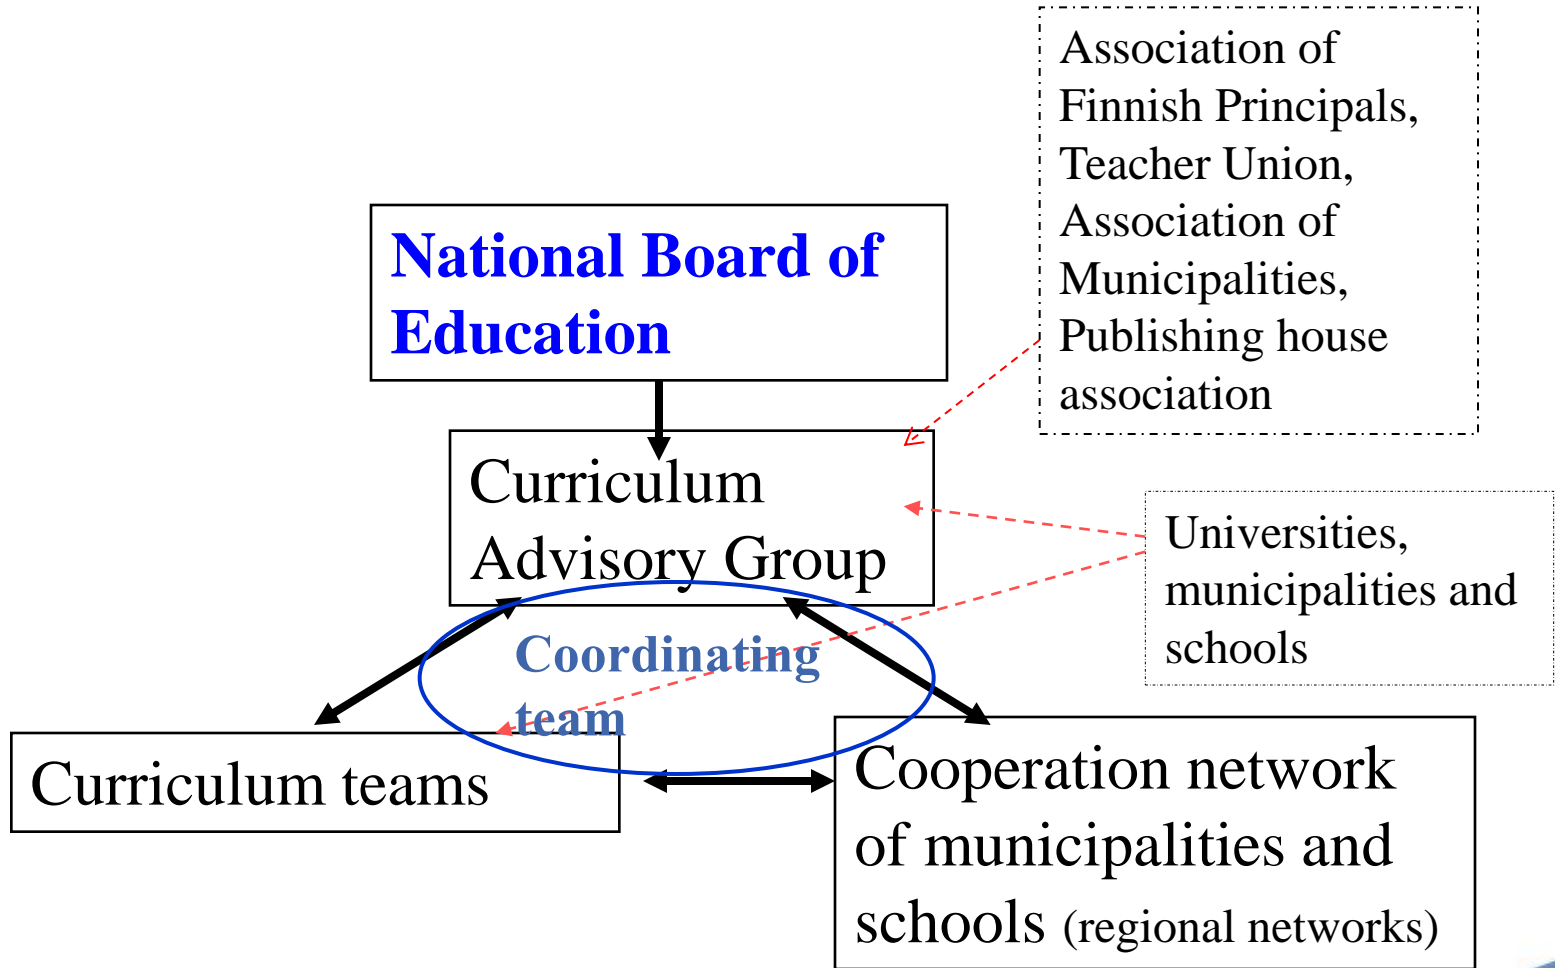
Association of Finnish Principals, Teacher Union, Association of Municipalities, Publishing house association

National Board of Education

Curriculum Advisory Group

Universities, municipalities and schools

Coordinating team

Curriculum teams

Cooperation network of municipalities and schools (regional networks)